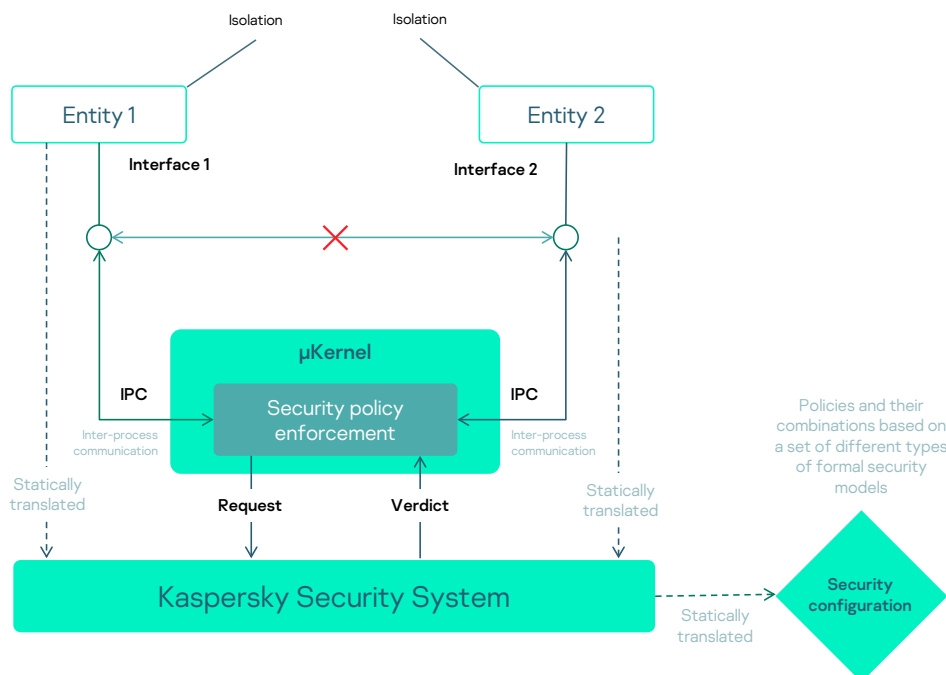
Isolation

Isolation

Entity 1

Entity 2

Interface 1

Interface 2

μKernel

IPC

Inter-process communication

Security policy enforcement

IPC

Inter-process communication

Policies and their combinations based on a set of different types of formal security models

Statically translated

Request

Verdict

Statically translated

Kaspersky Security System

Statically translated

Security configuration